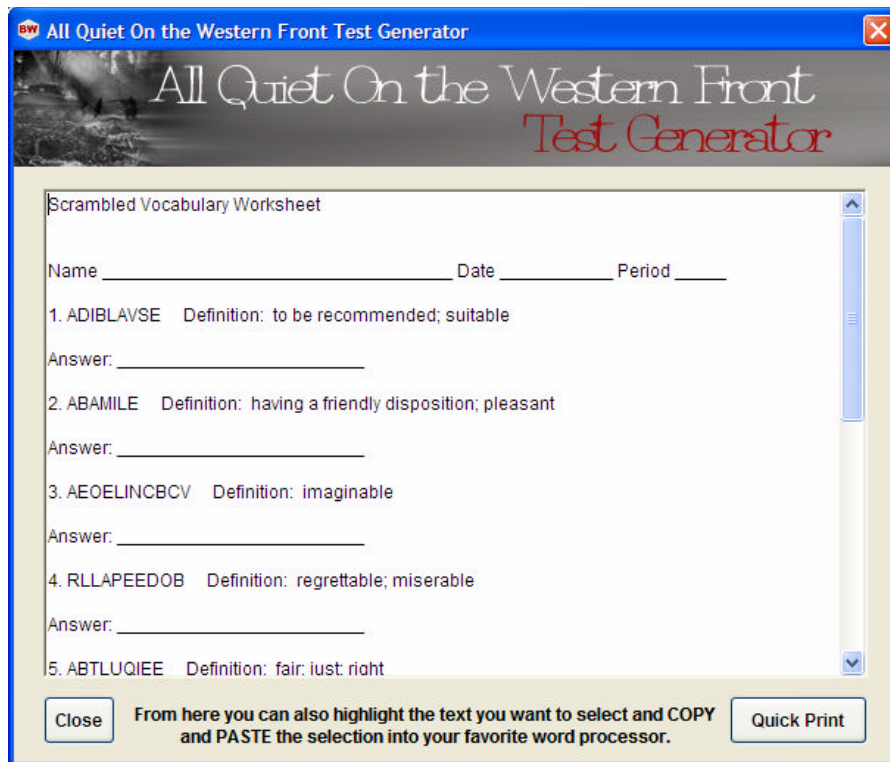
BW All Quiet On the Western Front Test Generator

All Quiet On the Western Front
Test Generator

Scrambled Vocabulary Worksheet

Name ________________________________ Date __________ Period _____

1. ADIBLAVSE Definition: to be recommended; suitable

Answer: ______________________

2. ABAMILE Definition: having a friendly disposition; pleasant

Answer: ______________________

3. AEOELINCBCV Definition: imaginable

Answer: ______________________

4. RLLAPEEDOB Definition: regrettable; miserable

Answer: ______________________

5. ABTLUQIEE Definition: fair; just; right

Close

From here you can also highlight the text you want to select and COPY and PASTE the selection into your favorite word processor.

Quick Print